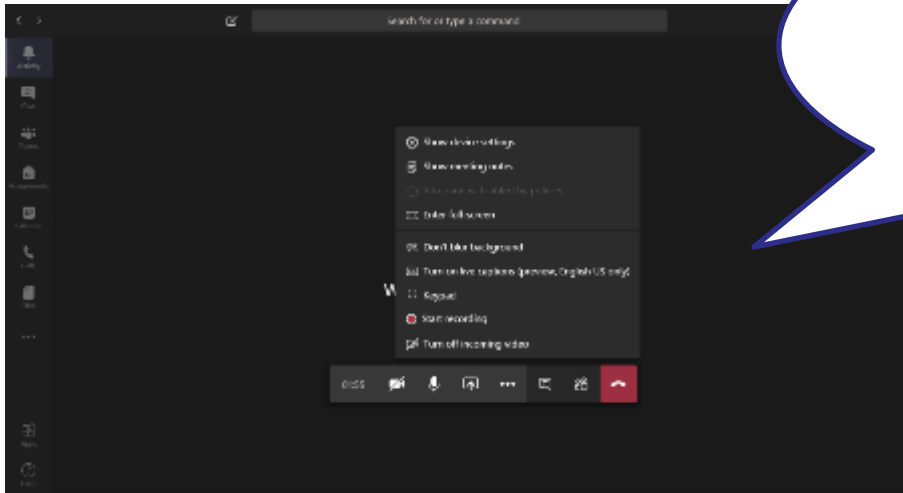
Search for or type a command

Activity
Chat
Teams
Assignments
Calendar
Calls
Files
...

Show device settings
Show meeting notes
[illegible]
Enter full screen
Don't blur background
Turn on live captions (preview, English US only)
Keypad
Start recording
Turn off incoming video

W

01:55

Apps
Help